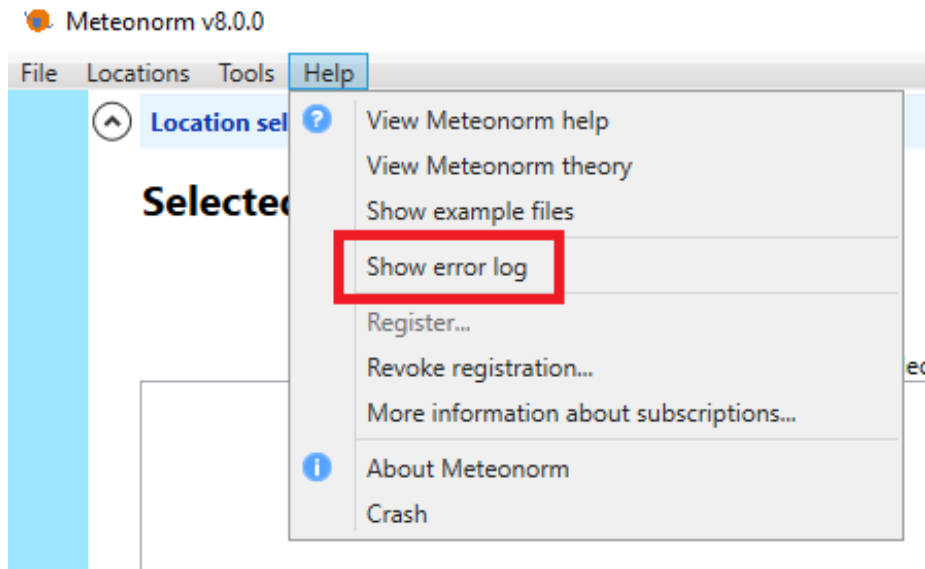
Meteonorm v8.0.0

File Locations Tools Help

Location sel

Selectec

View Meteonorm help
View Meteonorm theory
Show example files
Show error log
Register...
Revoke registration...
More information about subscriptions...
About Meteonorm
Crash

ec